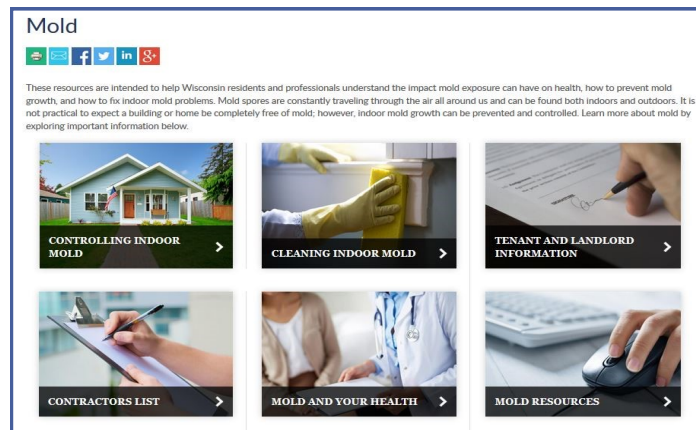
Mold

These resources are intended to help Wisconsin residents and professionals understand the impact mold exposure can have on health, how to prevent mold growth, and how to fix indoor mold problems. Mold spores are constantly traveling through the air all around us and can be found both indoors and outdoors. It is not practical to expect a building or home be completely free of mold; however, indoor mold growth can be prevented and controlled. Learn more about mold by exploring important information below.

CONTROLLING INDOOR MOLD

CLEANING INDOOR MOLD

TENANT AND LANDLORD INFORMATION

CONTRACTORS LIST

MOLD AND YOUR HEALTH

MOLD RESOURCES